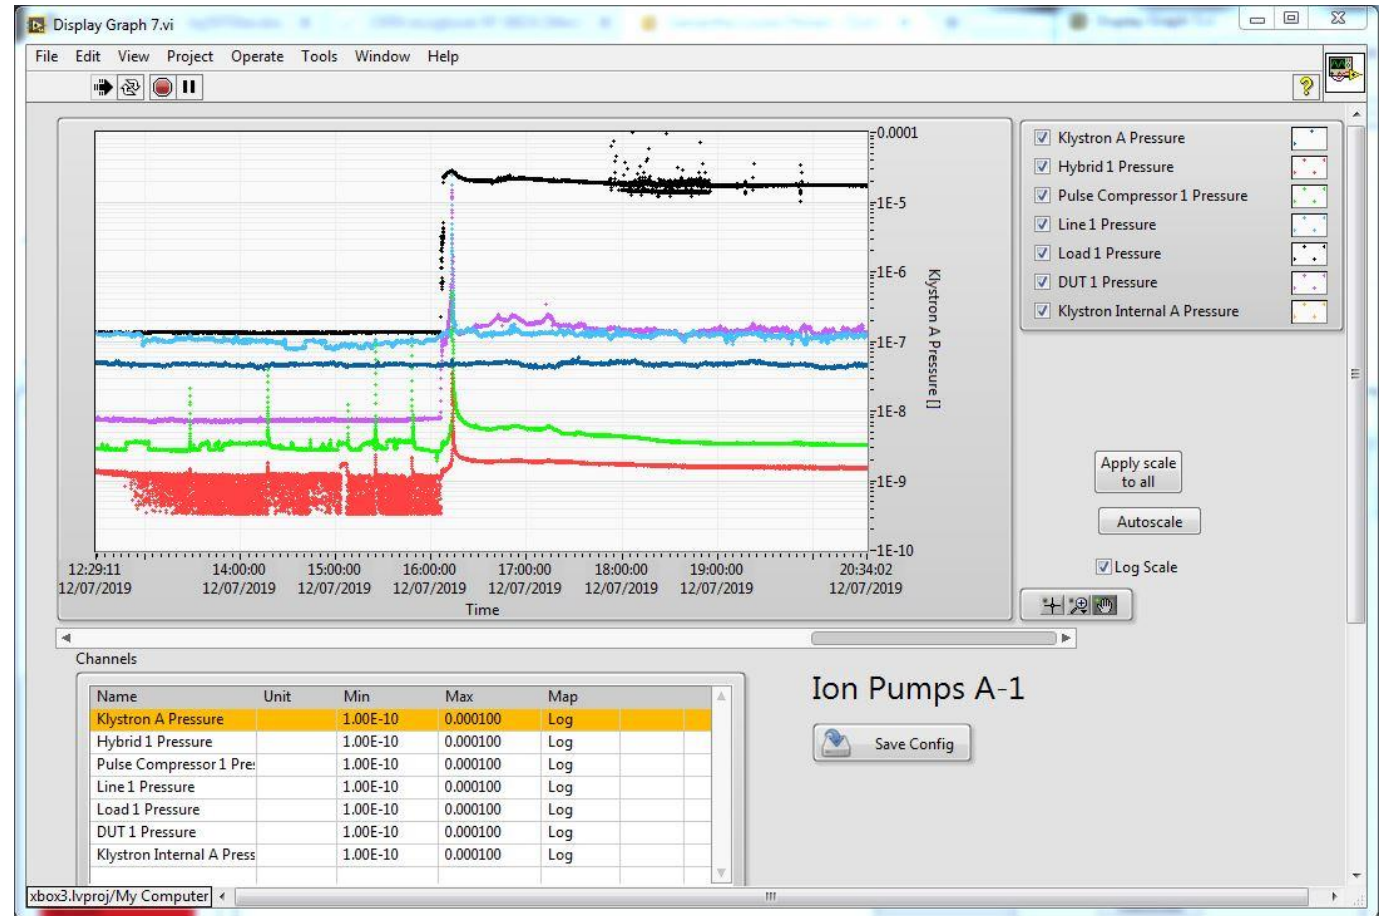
Display Graph 7.vi

File Edit View Project Operate Tools Window Help

0.0001
1E-5
1E-6
1E-7
1E-8
1E-9
1E-10

Klystron A Pressure []

12:29:11
12/07/2019

14:00:00
12/07/2019

15:00:00
12/07/2019

16:00:00
12/07/2019

17:00:00
12/07/2019

18:00:00
12/07/2019

19:00:00
12/07/2019

20:34:02
12/07/2019

Time

Klystron A Pressure
Hybrid 1 Pressure
Pulse Compressor 1 Pressure
Line 1 Pressure
Load 1 Pressure
DUT 1 Pressure
Klystron Internal A Pressure

Apply scale to all

Autoscale

Log Scale

Channels

| Name | Unit | Min | Max | Map |
|---|---|---|---|---|
| Klystron A Pressure | | 1.00E-10 | 0.000100 | Log |
| Hybrid 1 Pressure | | 1.00E-10 | 0.000100 | Log |
| Pulse Compressor 1 Pre: | | 1.00E-10 | 0.000100 | Log |
| Line 1 Pressure | | 1.00E-10 | 0.000100 | Log |
| Load 1 Pressure | | 1.00E-10 | 0.000100 | Log |
| DUT 1 Pressure | | 1.00E-10 | 0.000100 | Log |
| Klystron Internal A Press | | 1.00E-10 | 0.000100 | Log |

Ion Pumps A-1

Save Config

xbox3.lvproj/My Computer